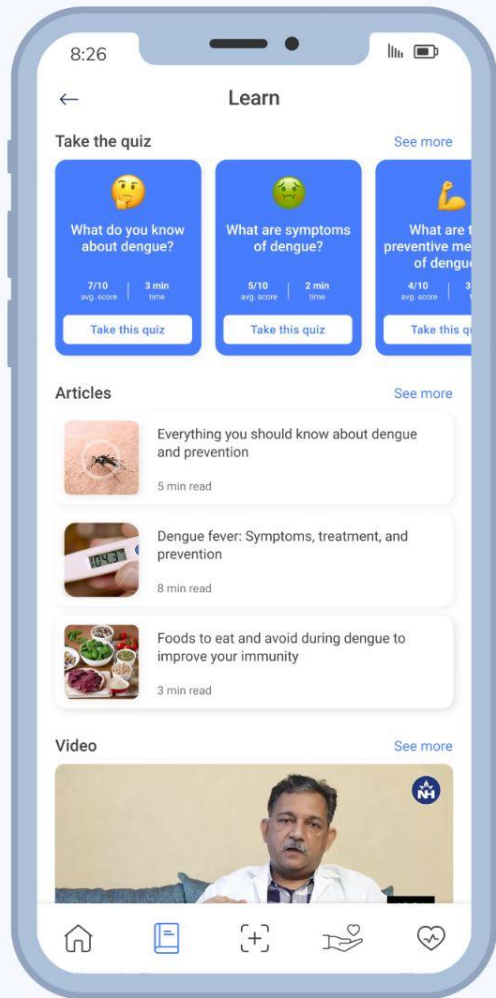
8:26

Learn

Take the quiz

See more

What do you know about dengue?

7/10 avg. score

3 min time

Take this quiz

What are symptoms of dengue?

5/10 avg. score

2 min time

Take this quiz

What are t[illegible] preventive me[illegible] of dengu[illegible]

4/10 avg. score

3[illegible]

Take this q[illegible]

Articles

See more

Everything you should know about dengue and prevention

5 min read

Dengue fever: Symptoms, treatment, and prevention

8 min read

Foods to eat and avoid during dengue to improve your immunity

3 min read

Video

See more

NH